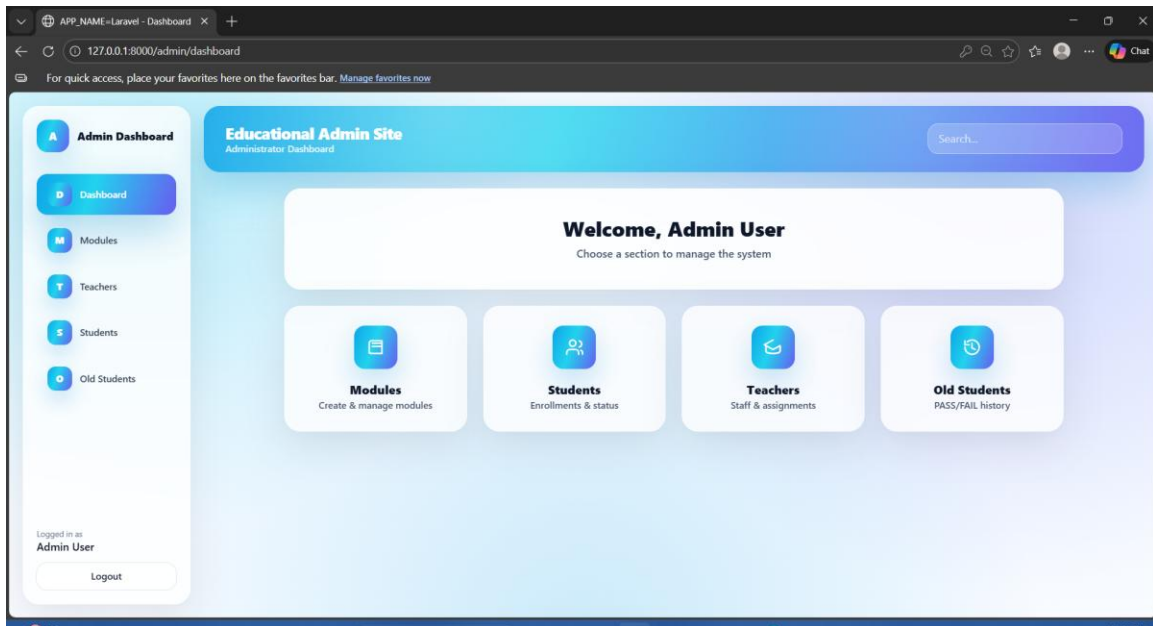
APP_NAME=Laravel - Dashboard ×

127.0.0.1:8000/admin/dashboard

Chat

For quick access, place your favorites here on the favorites bar. Manage favorites now

A Admin Dashboard

D Dashboard

M Modules

T Teachers

S Students

O Old Students

Logged in as
Admin User

Logout

Educational Admin Site
Administrator Dashboard

Search...

Welcome, Admin User

Choose a section to manage the system

Modules
Create & manage modules

Students
Enrollments & status

Teachers
Staff & assignments

Old Students
PASS/FAIL history